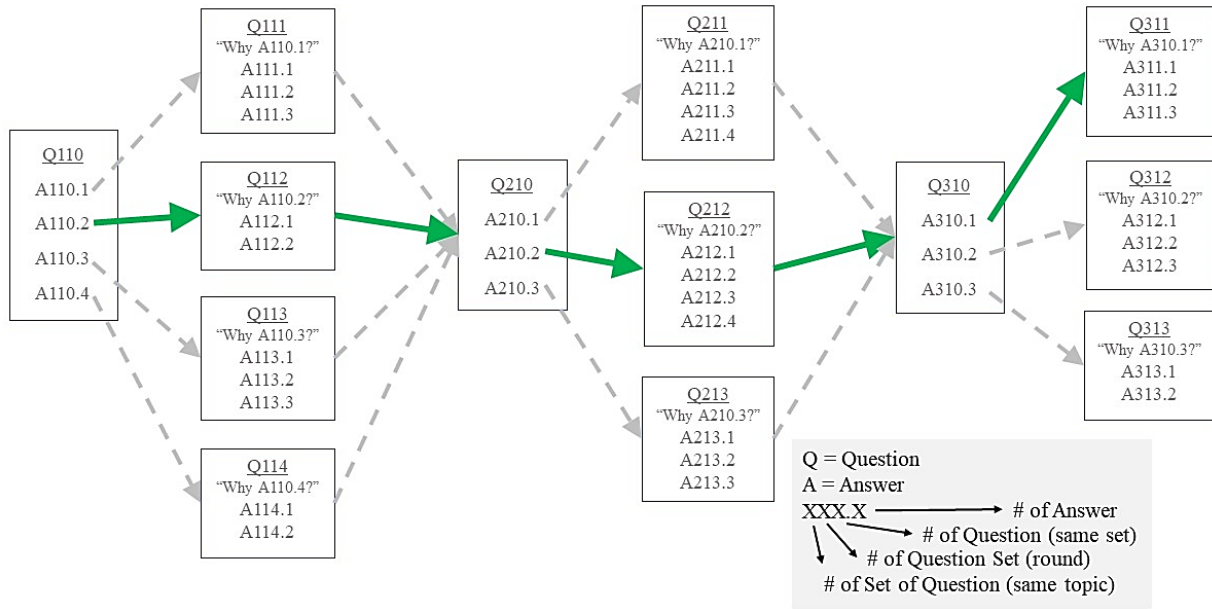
Q110
A110.1
A110.2
A110.3
A110.4

Q111
"Why A110.1?"
A111.1
A111.2
A111.3

Q112
"Why A110.2?"
A112.1
A112.2

Q113
"Why A110.3?"
A113.1
A113.2
A113.3

Q114
"Why A110.4?"
A114.1
A114.2

Q210
A210.1
A210.2
A210.3

Q211
"Why A210.1?"
A211.1
A211.2
A211.3
A211.4

Q212
"Why A210.2?"
A212.1
A212.2
A212.3
A212.4

Q213
"Why A210.3?"
A213.1
A213.2
A213.3

Q310
A310.1
A310.2
A310.3

Q311
"Why A310.1?"
A311.1
A311.2
A311.3

Q312
"Why A310.2?"
A312.1
A312.2
A312.3

Q313
"Why A310.3?"
A313.1
A313.2

Q = Question
A = Answer
XXX.X
# of Answer
# of Question (same set)
# of Question Set (round)
# of Set of Question (same topic)